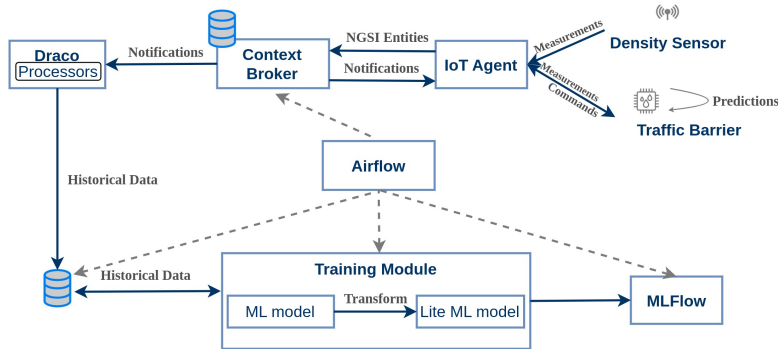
Draco

Processors

Notifications

Context Broker

NGSI Entities

Notifications

IoT Agent

Measurements

Density Sensor

Measurements

Commands

Predictions

Traffic Barrier

Airflow

Historical Data

Historical Data

Training Module

ML model

Transform

Lite ML model

MLFlow